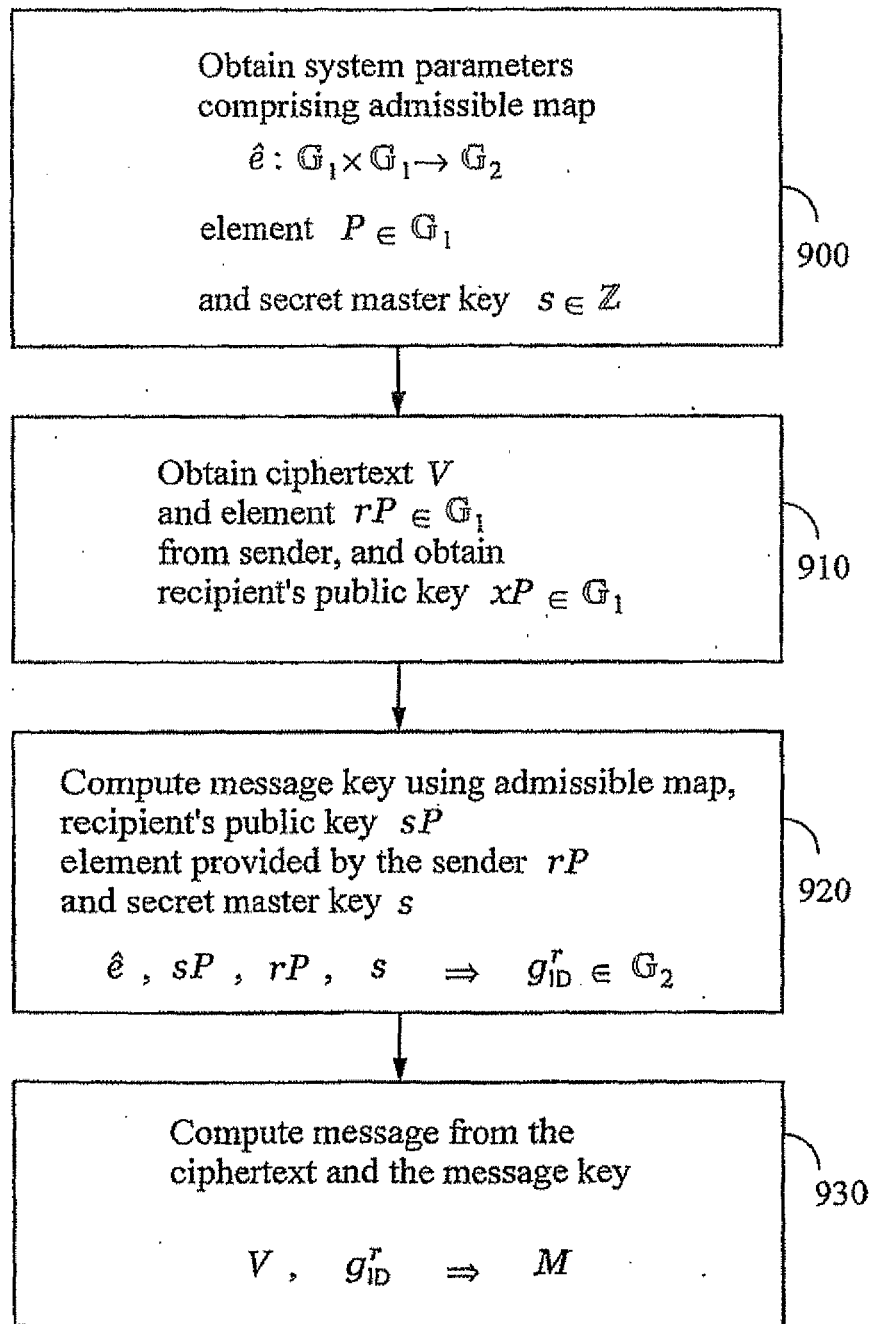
Obtain system parameters comprising admissible map

$\hat{e}: \mathbb{G}_1 \times \mathbb{G}_1 \rightarrow \mathbb{G}_2$

element $P \in \mathbb{G}_1$

and secret master key $s \in \mathbb{Z}$

900

Obtain ciphertext $V$ and element $rP \in \mathbb{G}_1$ from sender, and obtain recipient's public key $xP \in \mathbb{G}_1$

910

Compute message key using admissible map, recipient's public key $sP$ element provided by the sender $rP$ and secret master key $s$

$\hat{e}$ , $sP$ , $rP$ , $s$ $\Rightarrow$ $g_{\mathrm{ID}}^{r} \in \mathbb{G}_2$

920

Compute message from the ciphertext and the message key

$V$ , $g_{\mathrm{ID}}^{r}$ $\Rightarrow$ $M$

930